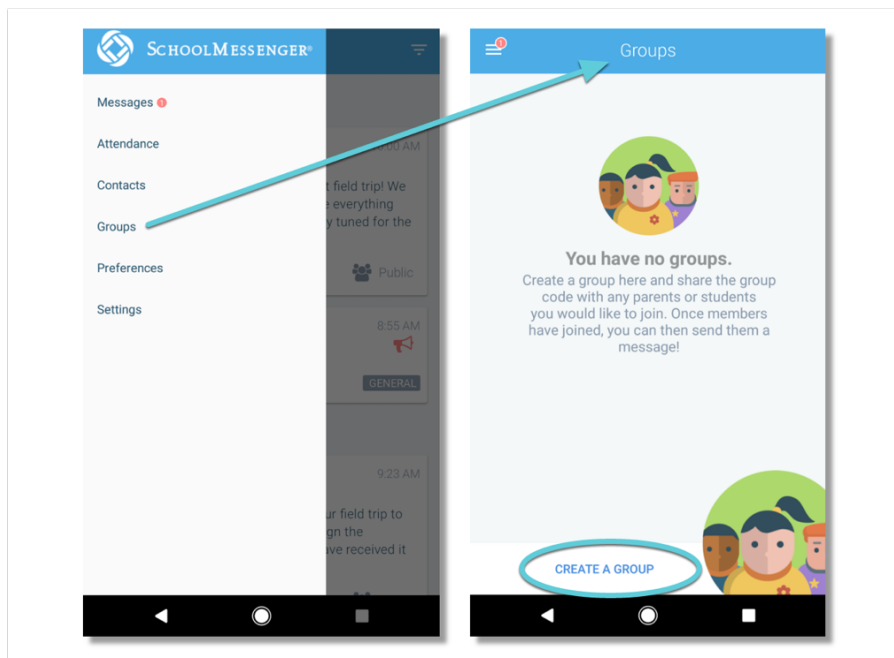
SchoolMessenger®

Messages 1

Attendance

Contacts

Groups

Preferences

Settings

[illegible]00 AM

t field trip! We
e everything
y tuned for the

Public

8:55 AM

GENERAL

9:23 AM

ur field trip to
gn the
ave received it

1

Groups

You have no groups.

Create a group here and share the group code with any parents or students you would like to join. Once members have joined, you can then send them a message!

CREATE A GROUP